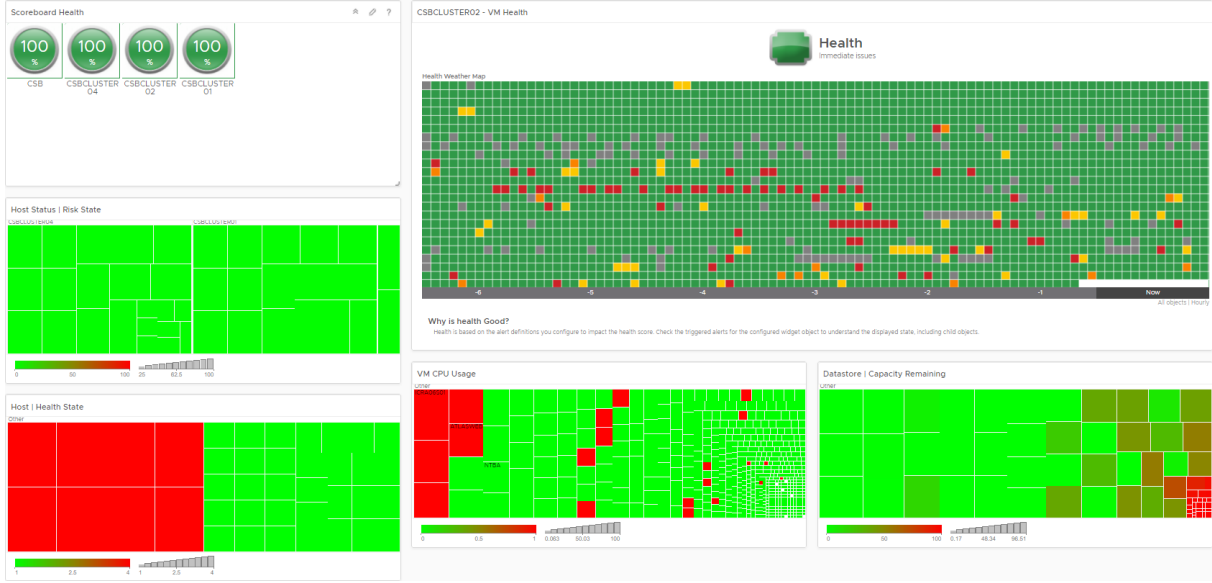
Scoreboard Health

100 %
CSB

100 %
CSBCLUSTER 04

100 %
CSBCLUSTER 02

100 %
CSBCLUSTER 01

CSBCLUSTER02 - VM Health

Health
Immediate issues

Health Weather Map

-6 -5 -4 -3 -2 -1 Now

All objects | Hourly

Why is health Good?
Health is based on the alert definitions you configure to impact the health score. Check the triggered alerts for the configured widget object to understand the displayed state, including child objects.

Host Status | Risk State

CSBCLUSTER04
CSBCLUSTER01

0 50 100
25 62.5 100

Host | Health State

Other

1 2.5 4
1 2.5 4

VM CPU Usage

Other

NTBA

0 0.5 1
0.063 50.03 100

Datastore | Capacity Remaining

0 50 100
0.17 48.34 96.51